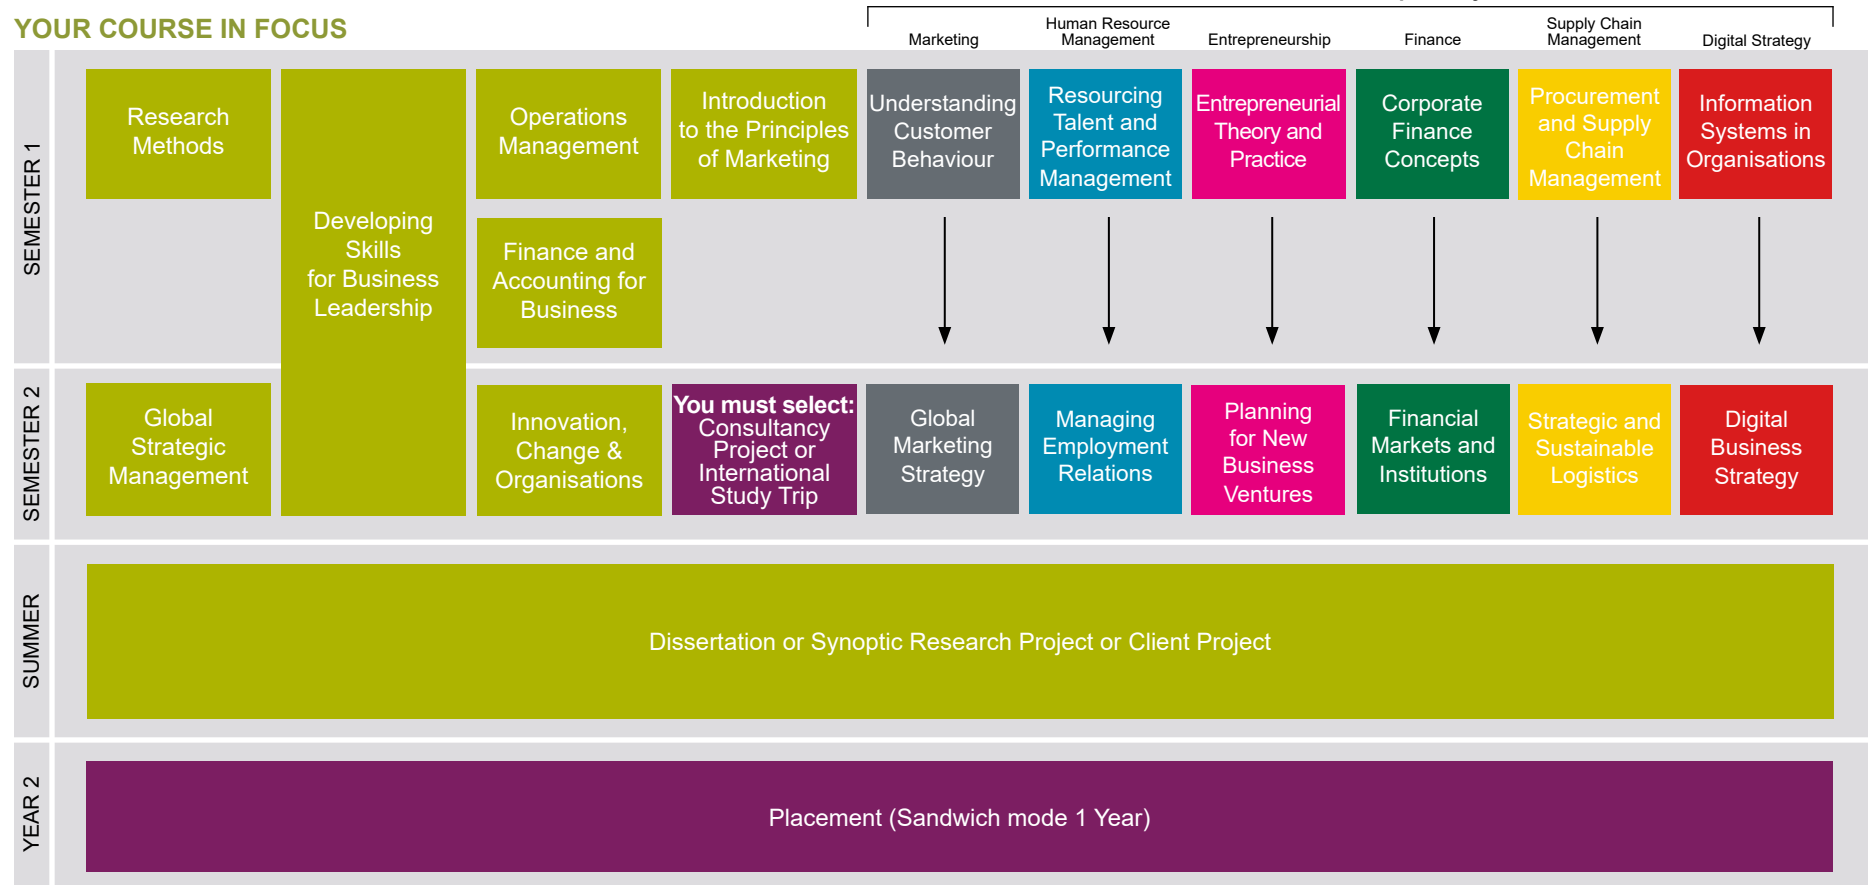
YOUR COURSE IN FOCUS

Marketing
Human Resource Management
Entrepreneurship
Finance
Supply Chain Management
Digital Strategy

SEMESTER 1

Research Methods

Developing Skills for Business Leadership

Operations Management

Introduction to the Principles of Marketing

Understanding Customer Behaviour

Resourcing Talent and Performance Management

Entrepreneurial Theory and Practice

Corporate Finance Concepts

Procurement and Supply Chain Management

Information Systems in Organisations

Finance and Accounting for Business

SEMESTER 2

Global Strategic Management

Innovation, Change & Organisations

You must select: Consultancy Project or International Study Trip

Global Marketing Strategy

Managing Employment Relations

Planning for New Business Ventures

Financial Markets and Institutions

Strategic and Sustainable Logistics

Digital Business Strategy

SUMMER

Dissertation or Synoptic Research Project or Client Project

YEAR 2

Placement (Sandwich mode 1 Year)